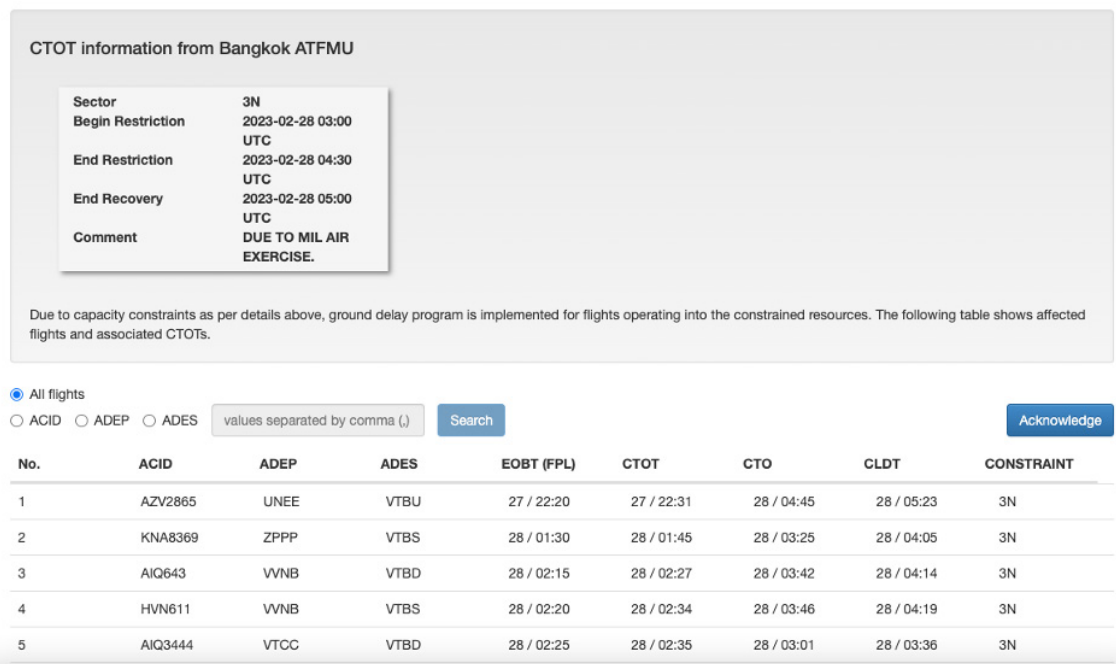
CTOT information from Bangkok ATFMU

| Sector | 3N |
|---|---|
| Begin Restriction | 2023-02-28 03:00 UTC |
| End Restriction | 2023-02-28 04:30 UTC |
| End Recovery | 2023-02-28 05:00 UTC |
| Comment | DUE TO MIL AIR EXERCISE. |

Due to capacity constraints as per details above, ground delay program is implemented for flights operating into the constrained resources. The following table shows affected flights and associated CTOTs.

All flights
ACID ADEP ADES values separated by comma (,) Search Acknowledge

| No. | ACID | ADEP | ADES | EOBT (FPL) | CTOT | CTO | CLDT | CONSTRAINT |
|---|---|---|---|---|---|---|---|---|
| 1 | AZV2865 | UNEE | VTBU | 27 / 22:20 | 27 / 22:31 | 28 / 04:45 | 28 / 05:23 | 3N |
| 2 | KNA8369 | ZPPP | VTBS | 28 / 01:30 | 28 / 01:45 | 28 / 03:25 | 28 / 04:05 | 3N |
| 3 | AIQ643 | VVNB | VTBD | 28 / 02:15 | 28 / 02:27 | 28 / 03:42 | 28 / 04:14 | 3N |
| 4 | HVN611 | VVNB | VTBS | 28 / 02:20 | 28 / 02:34 | 28 / 03:46 | 28 / 04:19 | 3N |
| 5 | AIQ3444 | VTCC | VTBD | 28 / 02:25 | 28 / 02:35 | 28 / 03:01 | 28 / 03:36 | 3N |